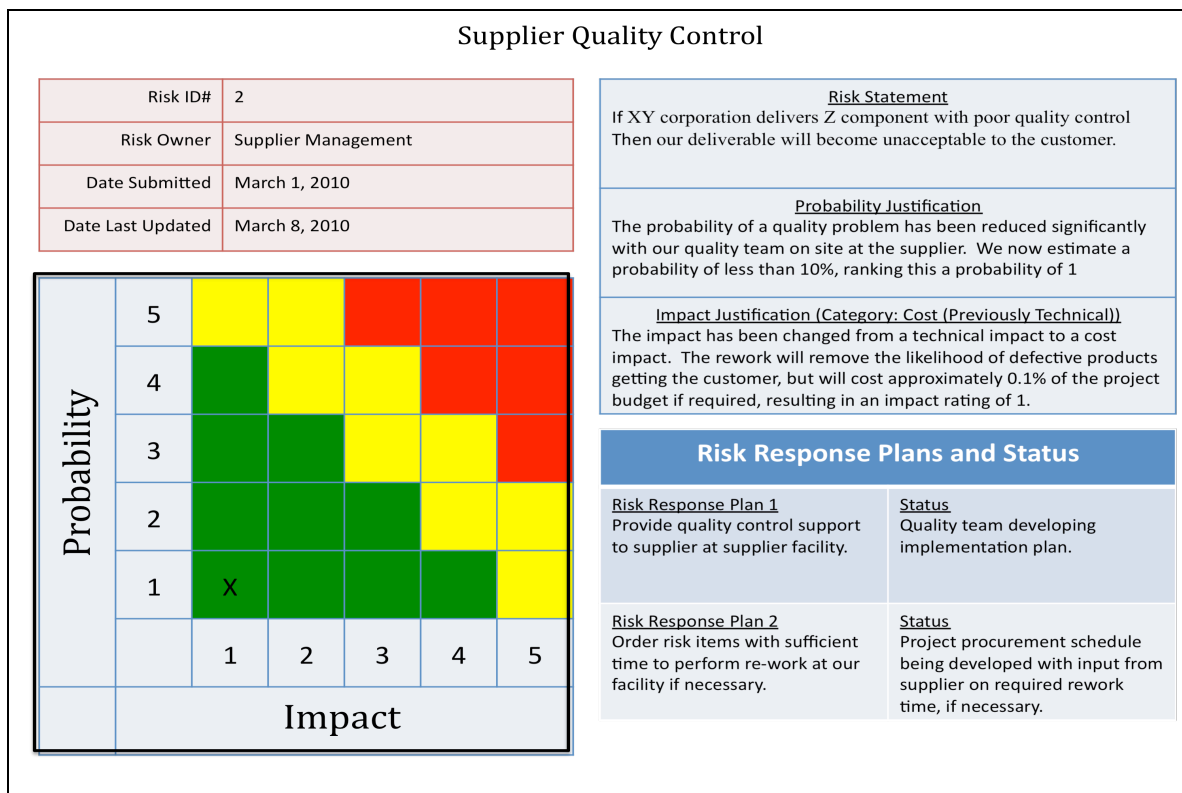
Supplier Quality Control

| Risk ID# | 2 |
|---|---|
| Risk Owner | Supplier Management |
| Date Submitted | March 1, 2010 |
| Date Last Updated | March 8, 2010 |

Probability

| | | | | | |
|---|---|---|---|---|---|
| 5 | | | | | |
| 4 | | | | | |
| 3 | | | | | |
| 2 | | | | | |
| 1 | X | | | | |
| | 1 | 2 | 3 | 4 | 5 |

Impact

Risk Statement
If XY corporation delivers Z component with poor quality control Then our deliverable will become unacceptable to the customer.

Probability Justification
The probability of a quality problem has been reduced significantly with our quality team on site at the supplier. We now estimate a probability of less than 10%, ranking this a probability of 1

Impact Justification (Category: Cost (Previously Technical))
The impact has been changed from a technical impact to a cost impact. The rework will remove the likelihood of defective products getting the customer, but will cost approximately 0.1% of the project budget if required, resulting in an impact rating of 1.

Risk Response Plans and Status

| Risk Response Plan 1<br>Provide quality control support to supplier at supplier facility. | Status<br>Quality team developing implementation plan. |
|---|---|
| Risk Response Plan 2<br>Order risk items with sufficient time to perform re-work at our facility if necessary. | Status<br>Project procurement schedule being developed with input from supplier on required rework time, if necessary. |